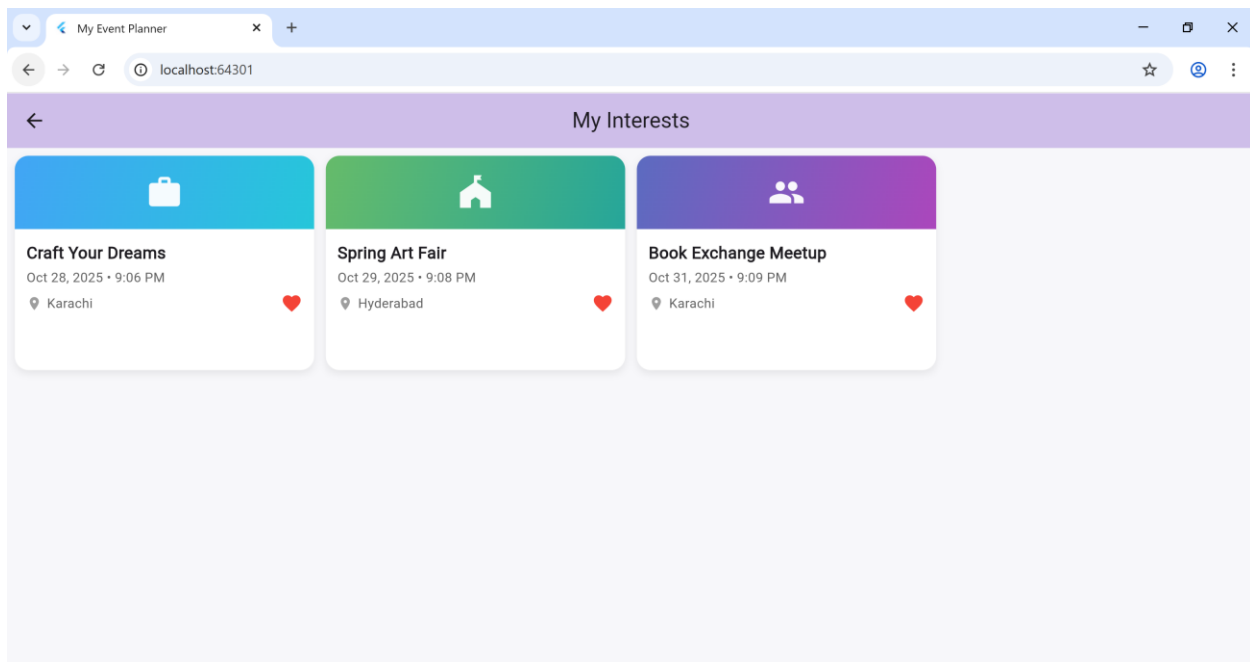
My Event Planner

localhost:64301

My Interests

Craft Your Dreams
Oct 28, 2025 • 9:06 PM
Karachi

Spring Art Fair
Oct 29, 2025 • 9:08 PM
Hyderabad

Book Exchange Meetup
Oct 31, 2025 • 9:09 PM
Karachi